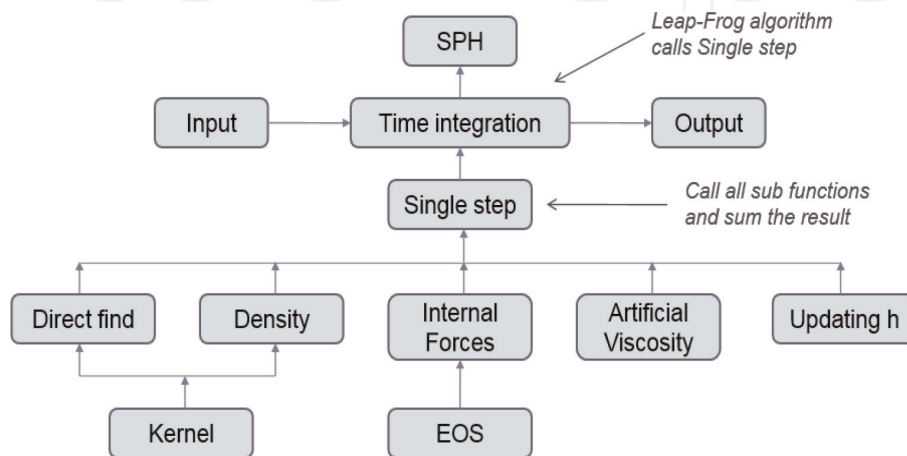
SPH

Leap-Frog algorithm calls Single step

Input

Time integration

Output

Single step

Call all sub functions and sum the result

Direct find

Density

Internal Forces

Artificial Viscosity

Updating h

Kernel

EOS